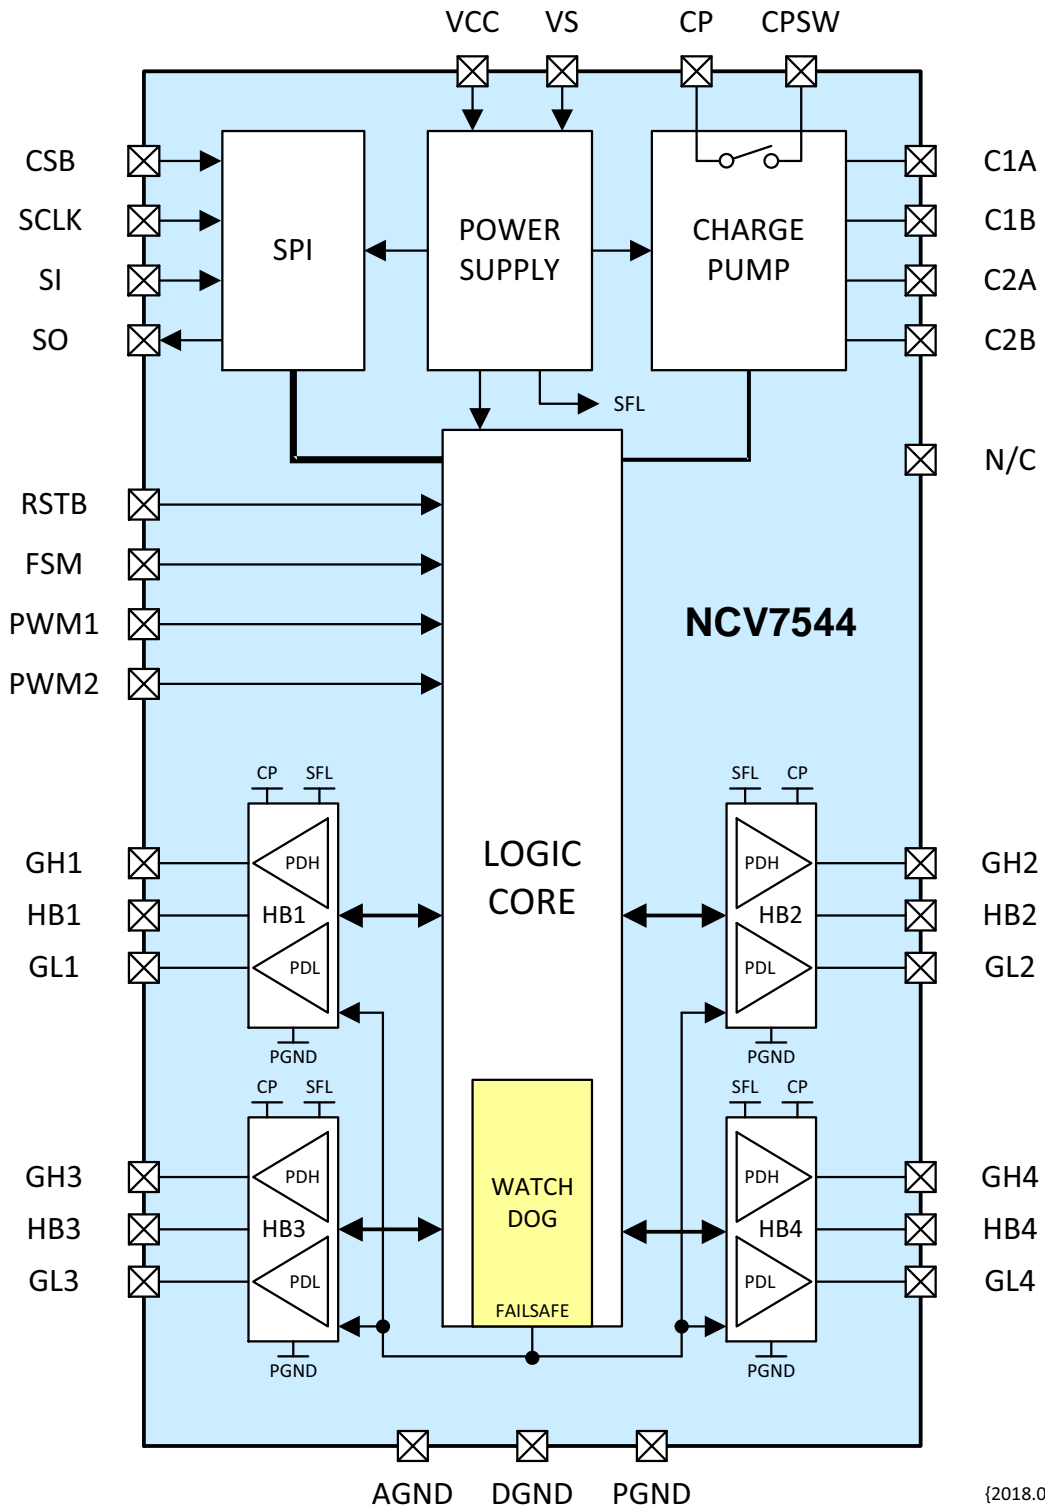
VCC VS CP CPSW

CSB
SCLK
SI
SO

SPI

POWER SUPPLY

CHARGE PUMP

C1A
C1B
C2A
C2B

SFL

N/C

RSTB
FSM
PWM1
PWM2

NCV7544

CP SFL
SFL CP

GH1
HB1
GL1

PDH
HB1
PDL
PGND

LOGIC CORE

PDH
HB2
PDL
PGND

GH2
HB2
GL2

CP SFL
SFL CP

GH3
HB3
GL3

PDH
HB3
PDL
PGND

WATCH DOG
FAILSAFE

PDH
HB4
PDL
PGND

GH4
HB4
GL4

AGND DGND PGND

{2018.0